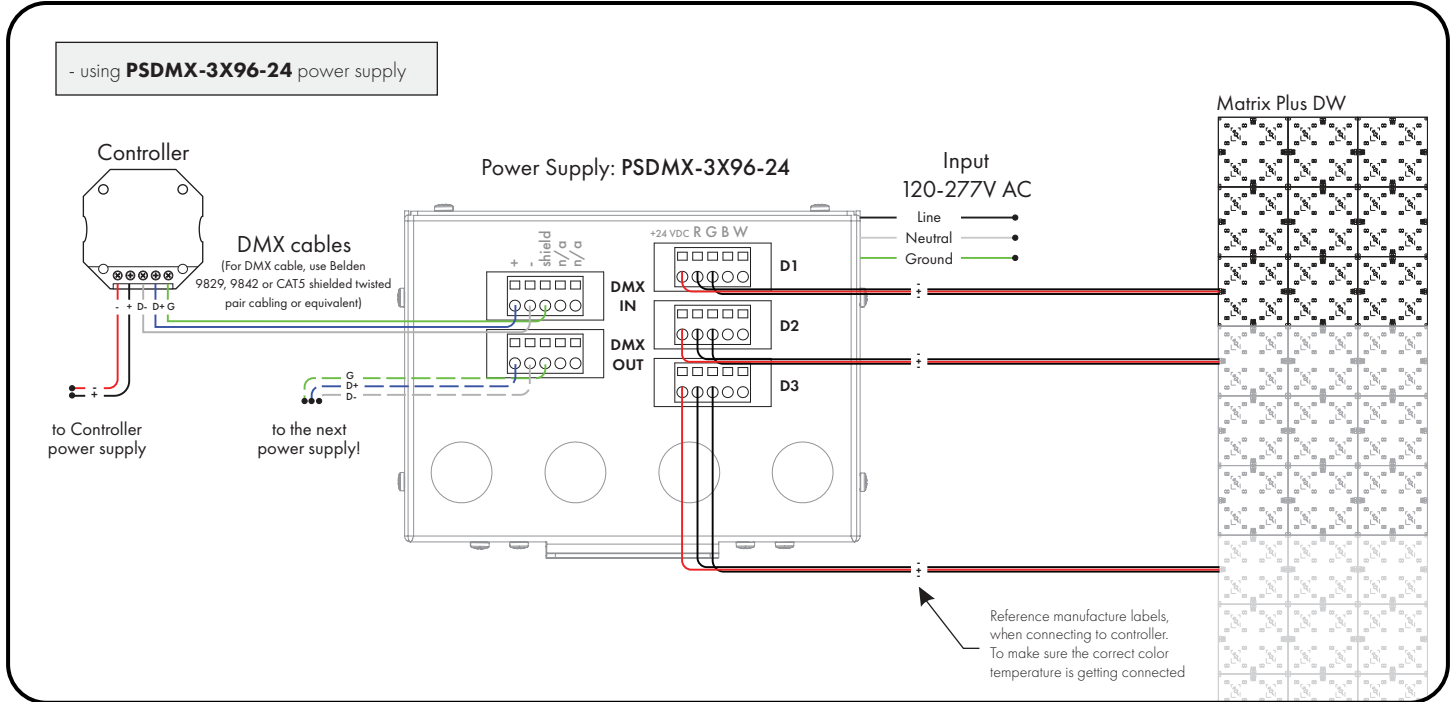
- using **PSDMX-3X96-24** power supply

Matrix Plus DW

Controller

Power Supply: **PSDMX-3X96-24**

Input
120-277V AC

Line
Neutral
Ground

DMX cables
(For DMX cable, use Belden 9829, 9842 or CAT5 shielded twisted pair cabling or equivalent)

- + D- D+ G

+ - shield n/a n/a

DMX IN

DMX OUT

+24 VDC R G B W

D1

D2

D3

G
D+
D-

- +

to Controller power supply

to the next power supply!

Reference manufacture labels, when connecting to controller. To make sure the correct color temperature is getting connected